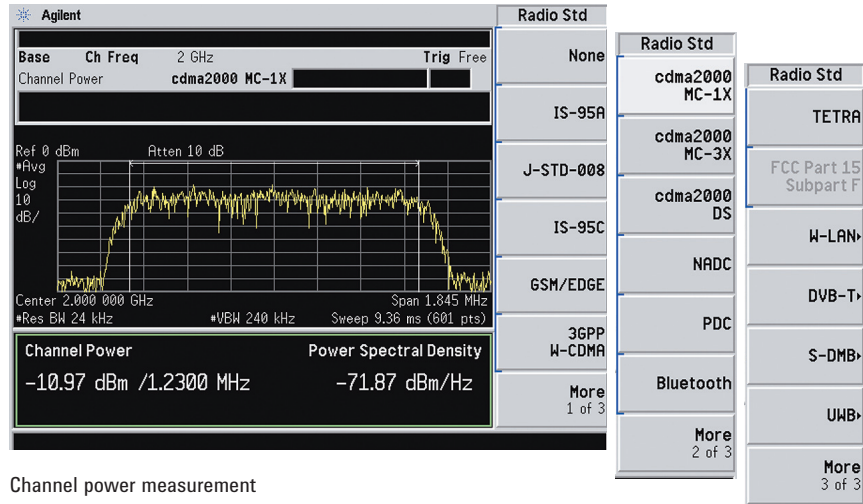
Agilent

Base Ch Freq 2 GHz Trig Free
Channel Power cdma2000 MC-1X

Ref 0 dBm Atten 10 dB
#Avg
Log
10
dB/

Center 2.000 000 GHz Span 1.845 MHz
#Res BW 24 kHz #VBW 240 kHz Sweep 9.36 ms (601 pts)

Channel Power Power Spectral Density
-10.97 dBm /1.2300 MHz -71.87 dBm/Hz

Radio Std
None
IS-95A
J-STD-008
IS-95C
GSM/EDGE
3GPP W-CDMA
More 1 of 3

Radio Std
cdma2000 MC-1X
cdma2000 MC-3X
cdma2000 DS
NADC
PDC
Bluetooth
More 2 of 3

Radio Std
TETRA
FCC Part 15 Subpart F
W-LAN
DVB-T
S-DMB
UWB
More 3 of 3

Channel power measurement